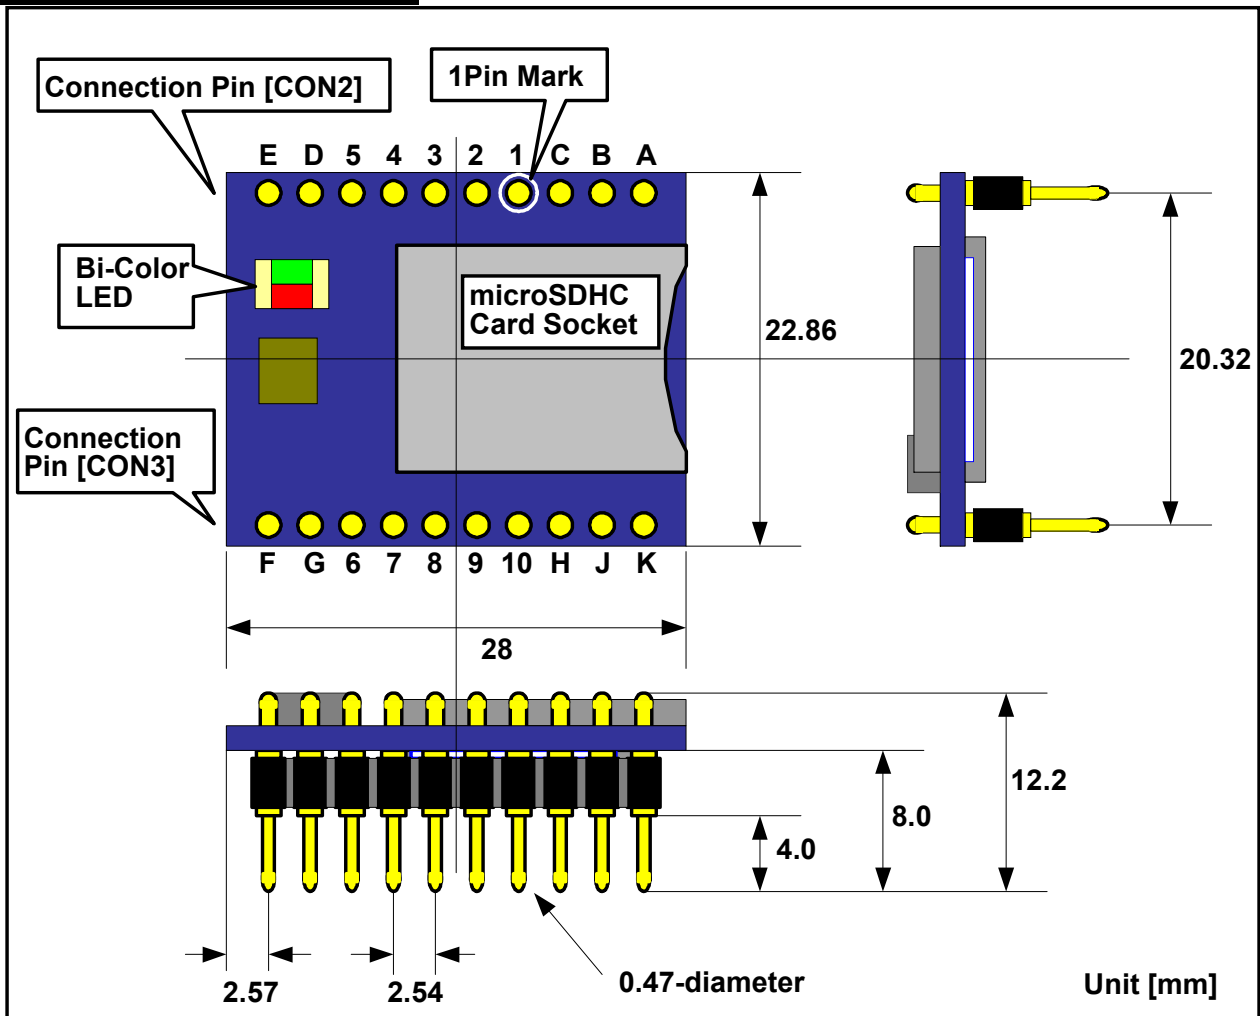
Connection Pin [CON2]

1Pin Mark

E D 5 4 3 2 1 C B A

Bi-Color LED

microSDHC Card Socket

22.86

20.32

Connection Pin [CON3]

F G 6 7 8 9 10 H J K

28

12.2

8.0

4.0

2.57

2.54

0.47-diameter

Unit [mm]